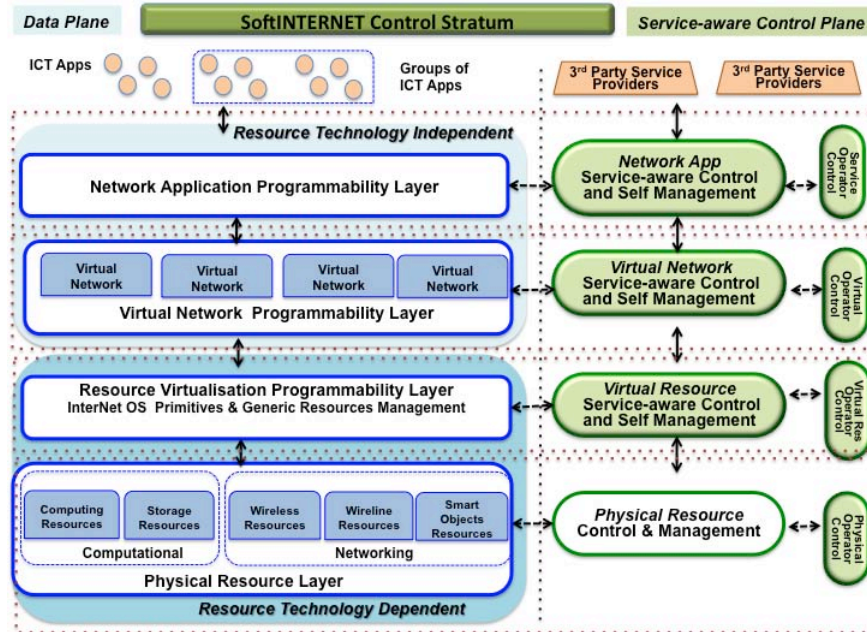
Data Plane

SoftINTERNET Control Stratum

Service-aware Control Plane

ICT Apps

Groups of ICT Apps

3rd Party Service Providers

3rd Party Service Providers

Resource Technology Independent

Network Application Programmability Layer

Network App Service-aware Control and Self Management

Service Operator Control

Virtual Network

Virtual Network

Virtual Network

Virtual Network

Virtual Network Programmability Layer

Virtual Network Service-aware Control and Self Management

Virtual Operator Control

Resource Virtualisation Programmability Layer InterNet OS Primitives & Generic Resources Management

Virtual Resource Service-aware Control and Self Management

Virtual Res Operator Control

Computing Resources

Storage Resources

Computational

Wireless Resources

Wireline Resources

Smart Objects Resources

Networking

Physical Resource Layer

Physical Resource Control & Management

Physical Operator Control

Resource Technology Dependent